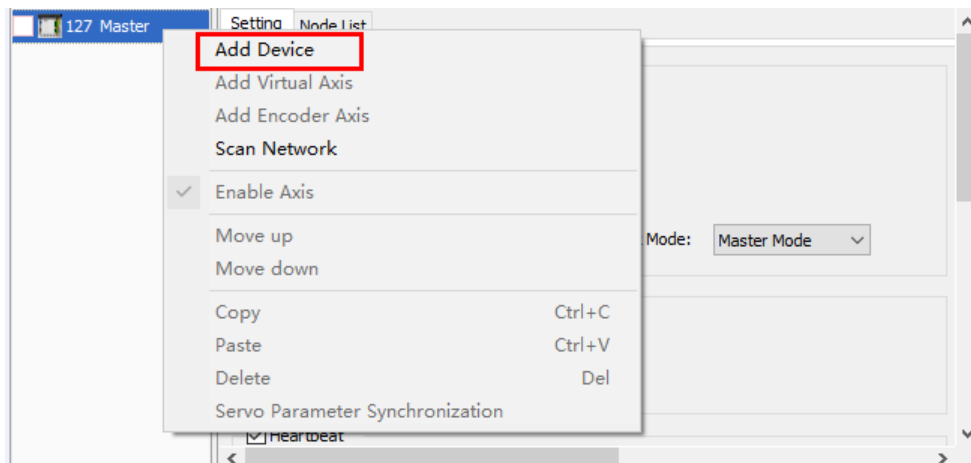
127 Master
Setting Node List
Add Device
Add Virtual Axis
Add Encoder Axis
Scan Network
Enable Axis
Move up
Move down
Copy Ctrl+C
Paste Ctrl+V
Delete Del
Servo Parameter Synchronization
Mode: Master Mode
Heartbeat